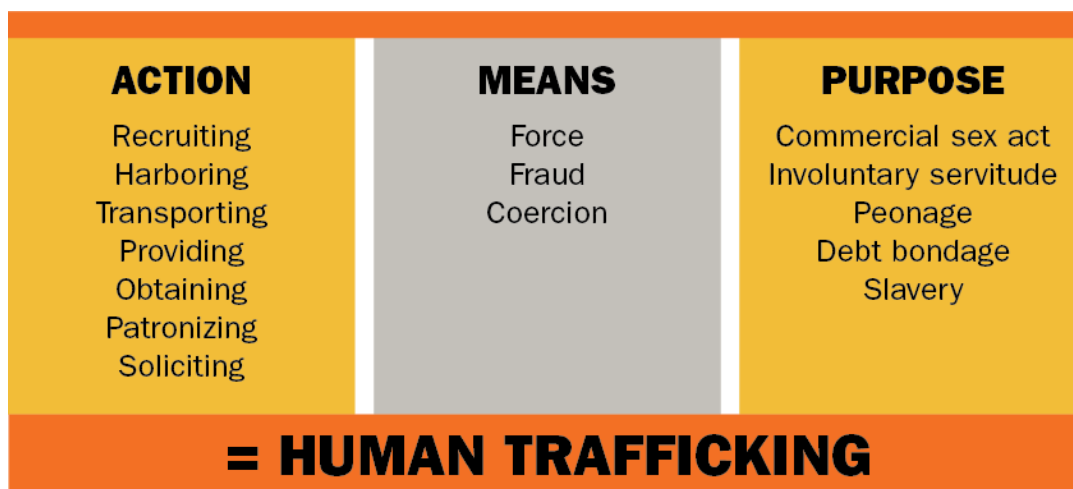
| ACTION | MEANS | PURPOSE |
|---|---|---|
| Recruiting | Force | Commercial sex act |
| Harboring | Fraud | Involuntary servitude |
| Transporting | Coercion | Peonage |
| Providing | | Debt bondage |
| Obtaining | | Slavery |
| Patronizing | | |
| Soliciting | | |

= HUMAN TRAFFICKING